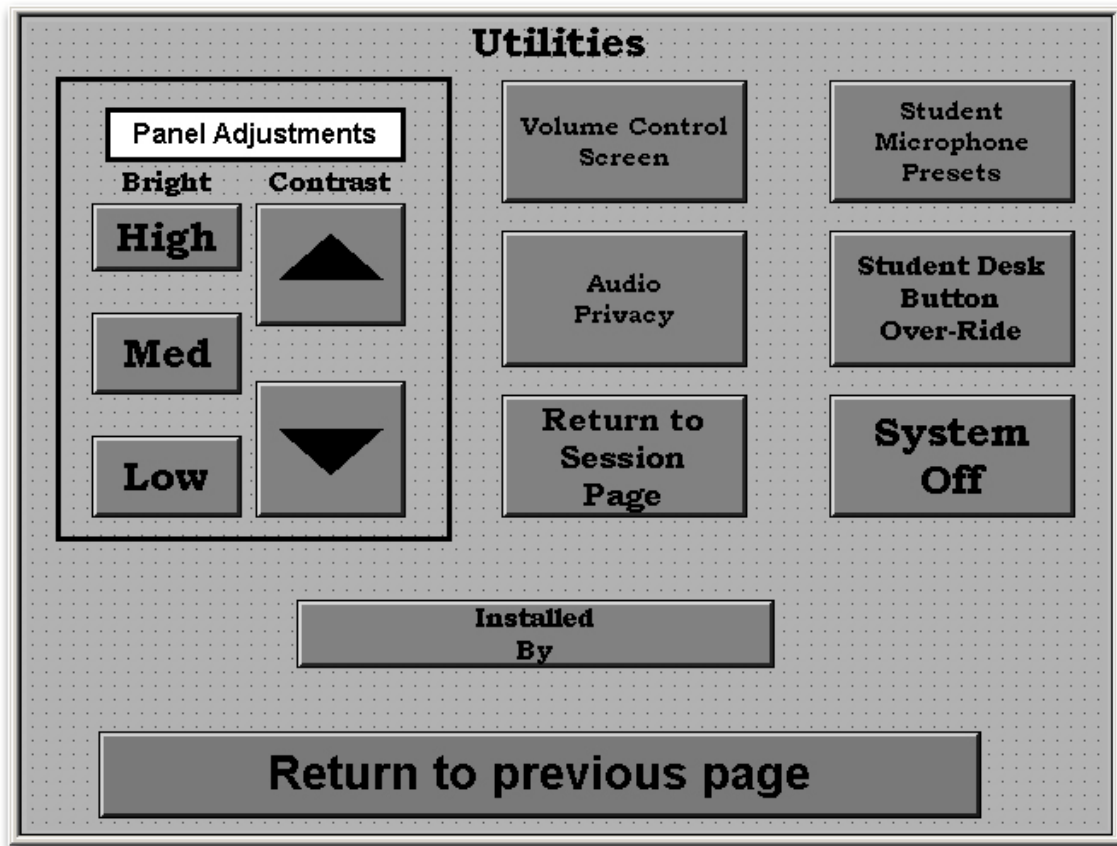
Utilities

Panel Adjustments

Bright

Contrast

High

Med

Low

Volume Control Screen

Student Microphone Presets

Audio Privacy

Student Desk Button Over-Ride

Return to Session Page

System Off

Installed By

Return to previous page